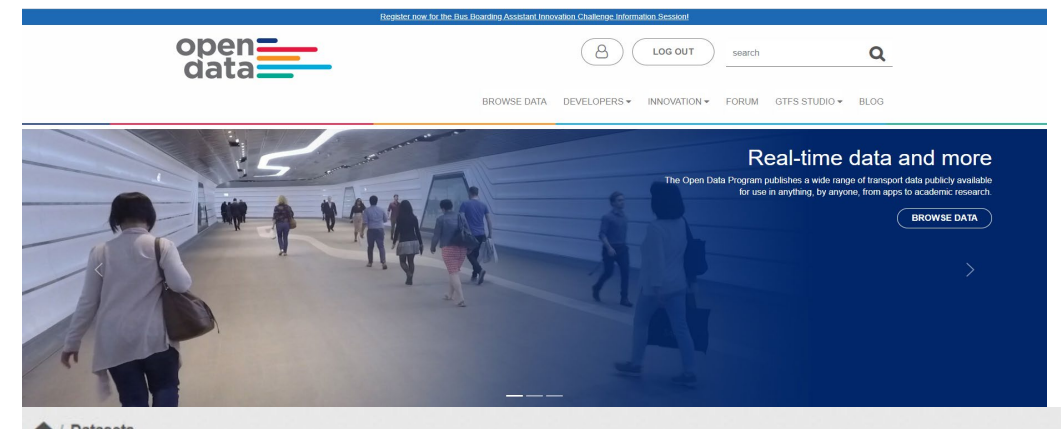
Register now for the Bus Boarding Assistant Innovation Challenge Information Session!

open data

LOG OUT

search

BROWSE DATA DEVELOPERS ▾ INNOVATION ▾ FORUM GTFS STUDIO ▾ BLOG

Real-time data and more

The Open Data Program publishes a wide range of transport data publicly available for use in anything, by anyone, from apps to academic research.

BROWSE DATA

/ Datasets